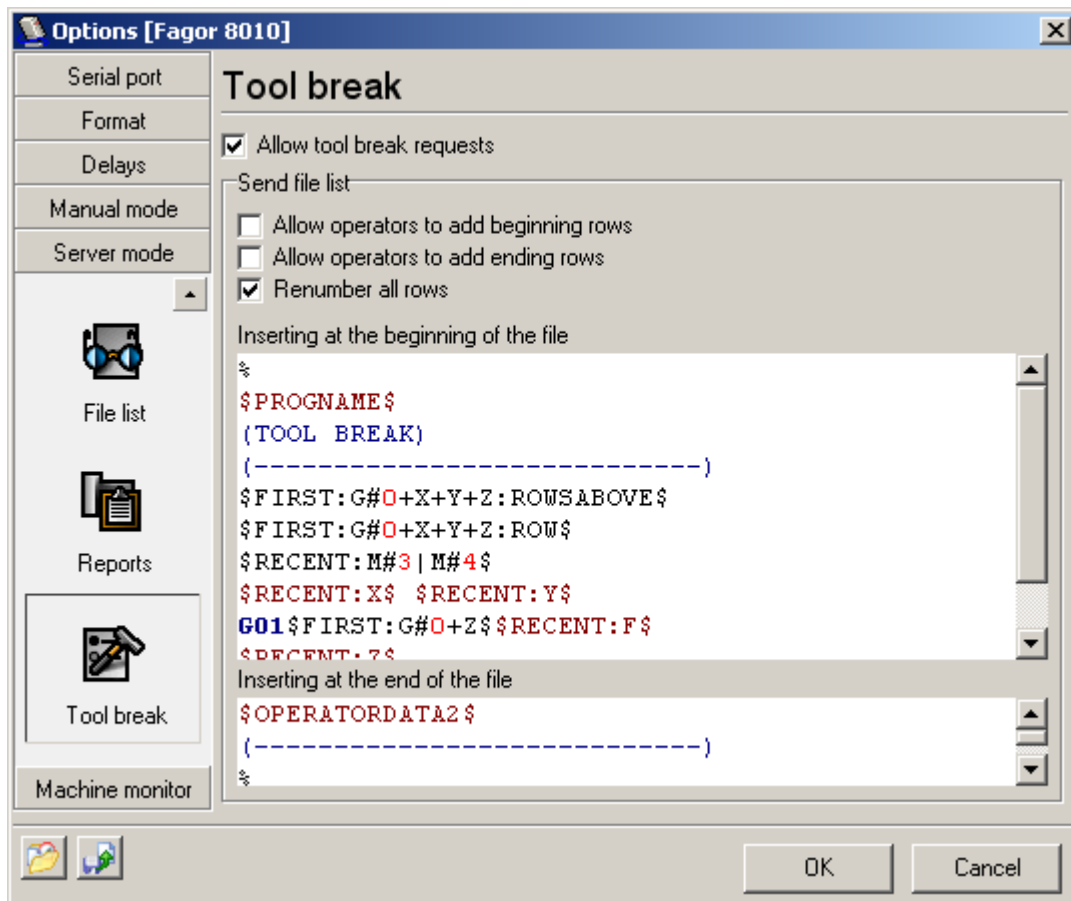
Options [Fagor 8010]

Serial port
Format
Delays
Manual mode
Server mode

File list
Reports
Tool break
Machine monitor

Tool break

Allow tool break requests

Send file list
Allow operators to add beginning rows
Allow operators to add ending rows
Renumber all rows

Inserting at the beginning of the file
%
$PROGNAME$
(TOOL BREAK)
(---------------------------)
$FIRST:G#0+X+Y+Z:ROWSABOVE$
$FIRST:G#0+X+Y+Z:ROW$
$RECENT:M#3|M#4$
$RECENT:X$ $RECENT:Y$
G01$FIRST:G#0+Z$$RECENT:F$
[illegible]

Inserting at the end of the file
$OPERATORDATA2$
(---------------------------)
%

OK
Cancel